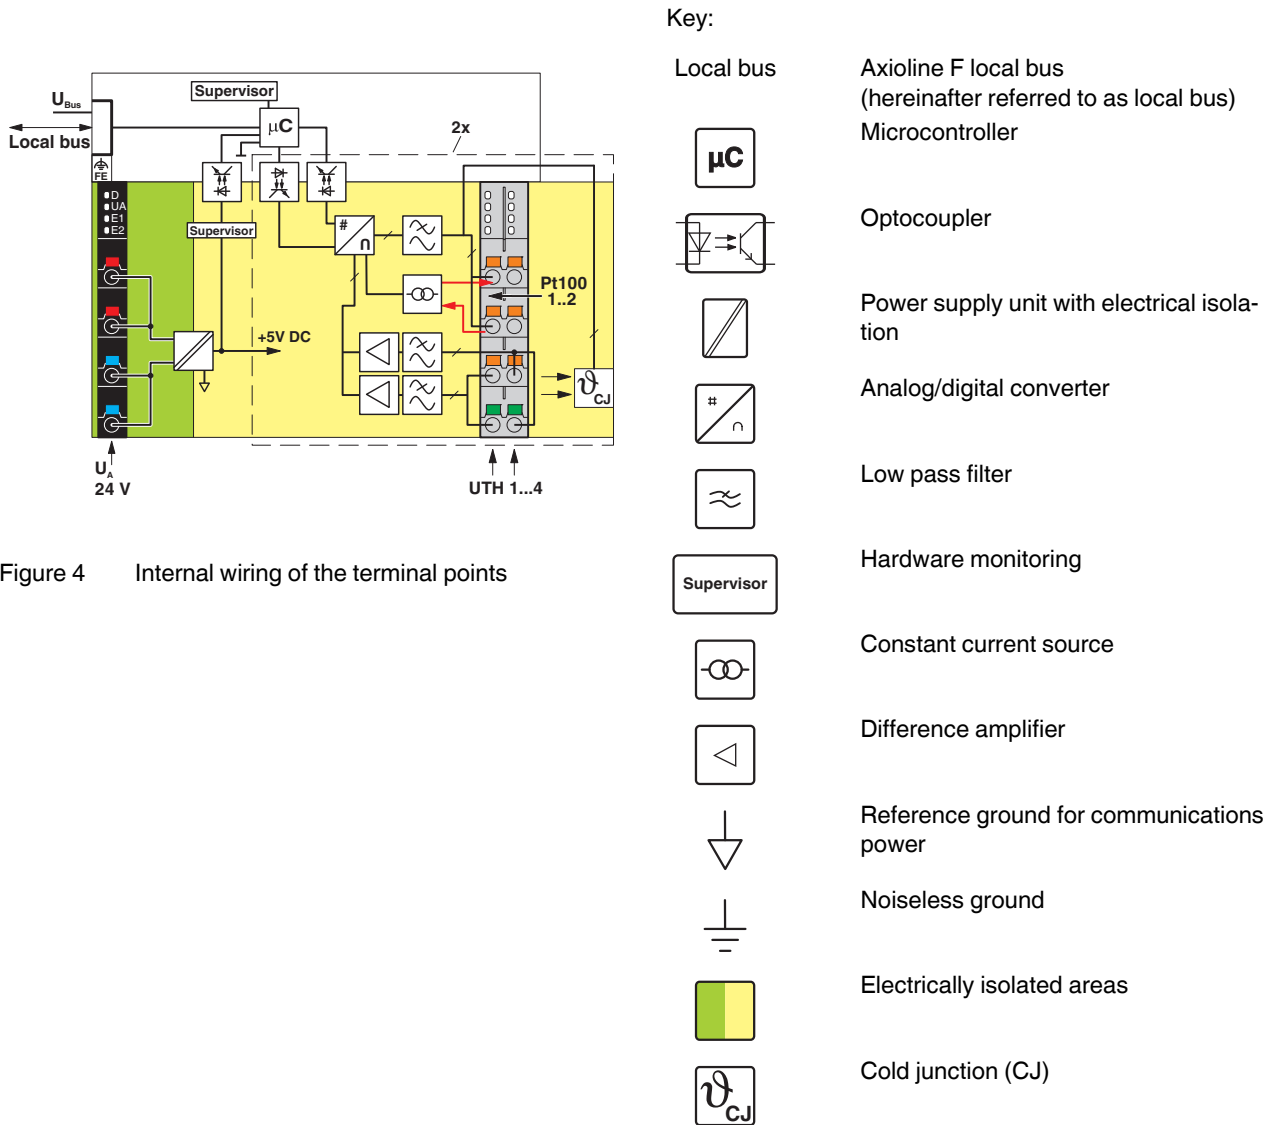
$U_{Bus}$

Local bus

Supervisor

µC

2x

FE

D
UA
E1
E2

Supervisor

#
∩

Pt100
1..2

+5V DC

$\vartheta_{CJ}$

$U_A$
24 V

UTH 1...4

Figure 4 Internal wiring of the terminal points

Key:

| | |
|---|---|
| Local bus | Axioline F local bus (hereinafter referred to as local bus) |
| µC | Microcontroller |
| | Optocoupler |
| | Power supply unit with electrical isolation |
| # ∩ | Analog/digital converter |
| | Low pass filter |
| Supervisor | Hardware monitoring |
| | Constant current source |
| | Difference amplifier |
| | Reference ground for communications power |
| | Noiseless ground |
| | Electrically isolated areas |
| $\vartheta_{CJ}$ | Cold junction (CJ) |